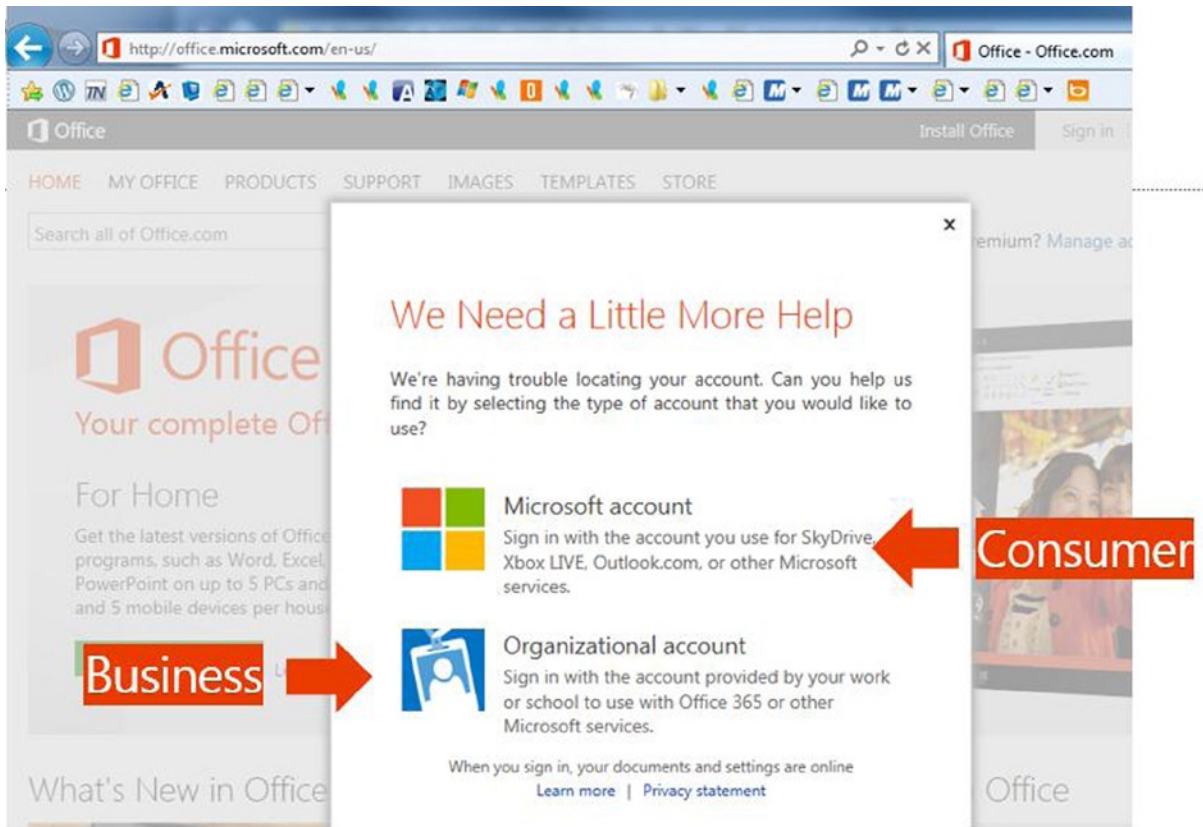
http://office.microsoft.com/en-us/

Office - Office.com

Office

Install Office

Sign in

HOME MY OFFICE PRODUCTS SUPPORT IMAGES TEMPLATES STORE

Search all of Office.com

remium? Manage a

Office

Your complete Of

For Home

Get the latest versions of Office programs, such as Word, Excel, PowerPoint on up to 5 PCs and and 5 mobile devices per hous

What's New in Office

Office

×

We Need a Little More Help

We're having trouble locating your account. Can you help us find it by selecting the type of account that you would like to use?

Microsoft account

Sign in with the account you use for SkyDrive, Xbox LIVE, Outlook.com, or other Microsoft services.

Consumer

Organizational account

Sign in with the account provided by your work or school to use with Office 365 or other Microsoft services.

Business

When you sign in, your documents and settings are online

Learn more | Privacy statement